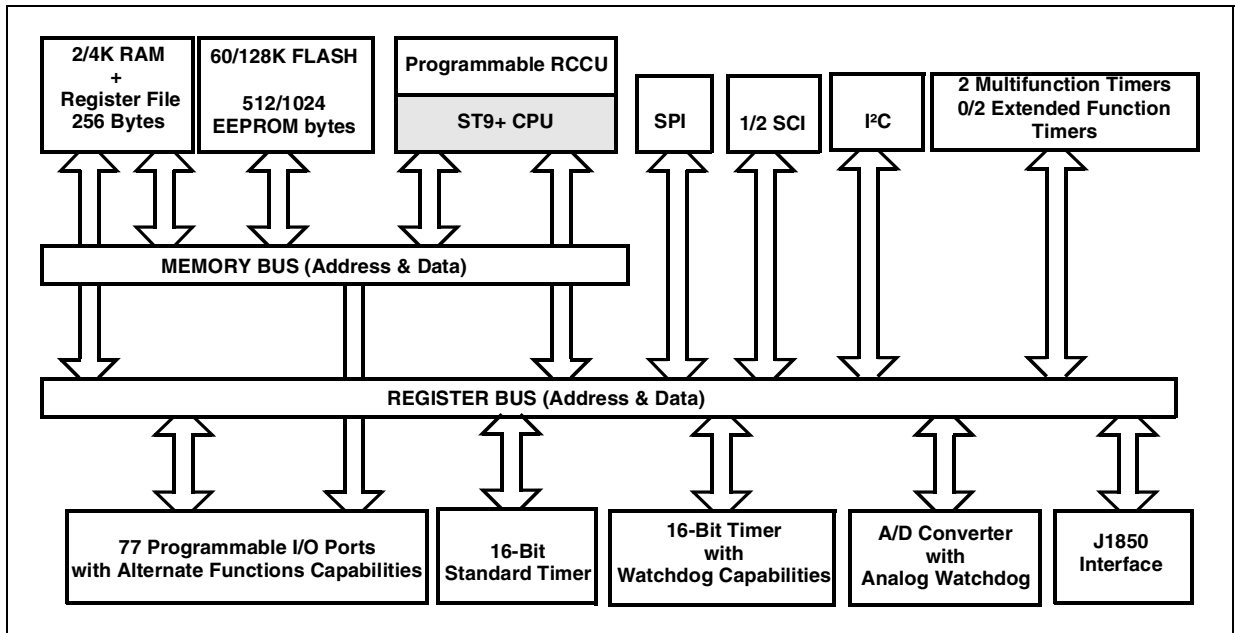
2/4K RAM
+
Register File
256 Bytes

60/128K FLASH

512/1024
EEPROM bytes

Programmable RCCU

ST9+ CPU

SPI

1/2 SCI

I²C

2 Multifunction Timers
0/2 Extended Function
Timers

MEMORY BUS (Address & Data)

REGISTER BUS (Address & Data)

77 Programmable I/O Ports
with Alternate Functions Capabilities

16-Bit
Standard Timer

16-Bit Timer
with
Watchdog Capabilities

A/D Converter
with
Analog Watchdog

J1850
Interface